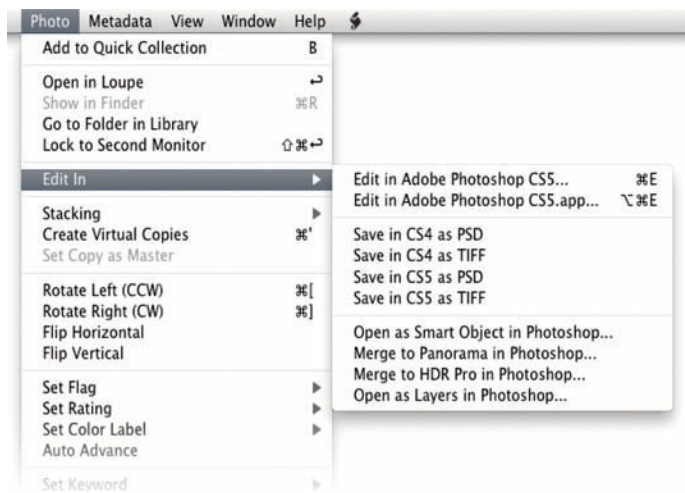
Photo Metadata View Window Help

Add to Quick Collection B

Open in Loupe ↩
Show in Finder ⌘R
Go to Folder in Library
Lock to Second Monitor ⇧⌘↩

Edit In ▶

Stacking ▶
Create Virtual Copies ⌘'
Set Copy as Master

Rotate Left (CCW) ⌘[
Rotate Right (CW) ⌘]
Flip Horizontal
Flip Vertical

Set Flag ▶
Set Rating ▶
Set Color Label ▶
Auto Advance

Set Keyword ▶

Edit in Adobe Photoshop CS5... ⌘E
Edit in Adobe Photoshop CS5.app... ⌥⌘E

Save in CS4 as PSD
Save in CS4 as TIFF
Save in CS5 as PSD
Save in CS5 as TIFF

Open as Smart Object in Photoshop...
Merge to Panorama in Photoshop...
Merge to HDR Pro in Photoshop...
Open as Layers in Photoshop...